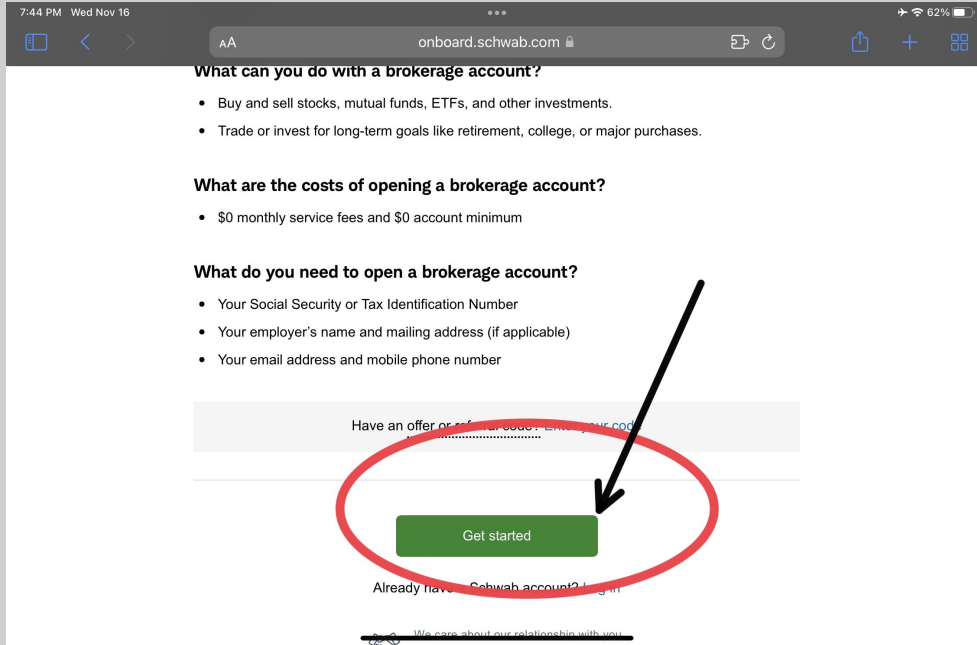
7:44 PM Wed Nov 16

62%

AA onboard.schwab.com

What can you do with a brokerage account?

- Buy and sell stocks, mutual funds, ETFs, and other investments.
- Trade or invest for long-term goals like retirement, college, or major purchases.

What are the costs of opening a brokerage account?

- $0 monthly service fees and $0 account minimum

What do you need to open a brokerage account?

- Your Social Security or Tax Identification Number
- Your employer's name and mailing address (if applicable)
- Your email address and mobile phone number

Have an offer or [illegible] code? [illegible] your cod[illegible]

Get started

Already hav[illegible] Schwab account? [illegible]

We care about our relationship with you